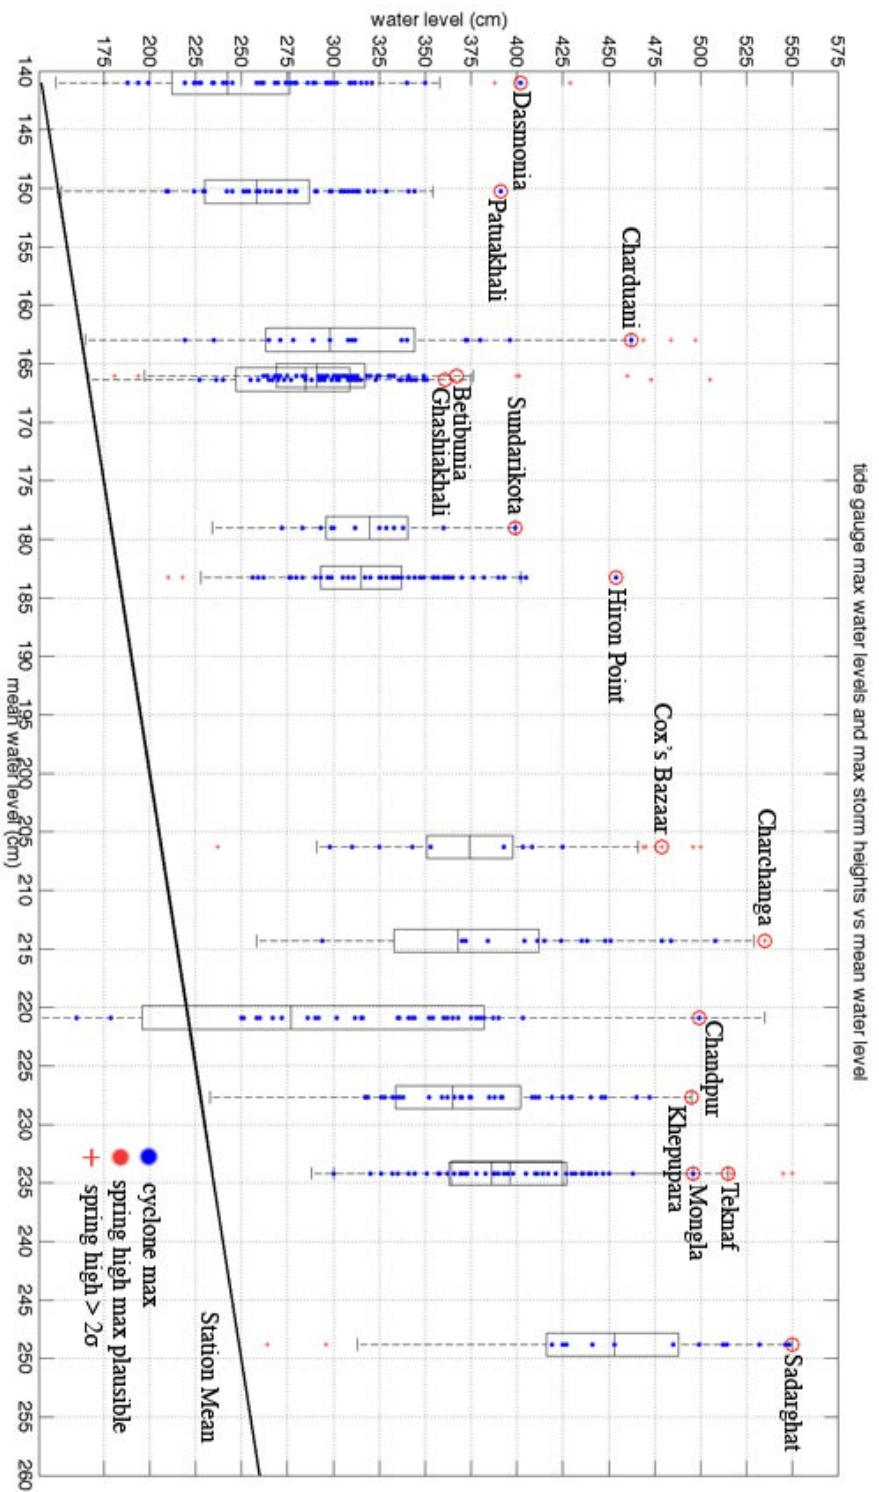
tide gauge max water levels and max storm heights vs mean water level

water level (cm)

175
200
225
250
275
300
325
350
375
400
425
450
475
500
525
550
575

mean water level (cm)

140
145
150
155
160
165
170
175
180
185
190
195
200
205
210
215
220
225
230
235
240
245
250
255
260

Dasmonia
Patuakhali
Charduani
Betibunia
Ghashiakhali
Sundarikota
Hiron Point
Cox's Bazaar
Charchanga
Chandpur
Khepupara
Teknaf
Mongla
Sadarghat
Station Mean

cyclone max
spring high max plausible
spring high > 2σ